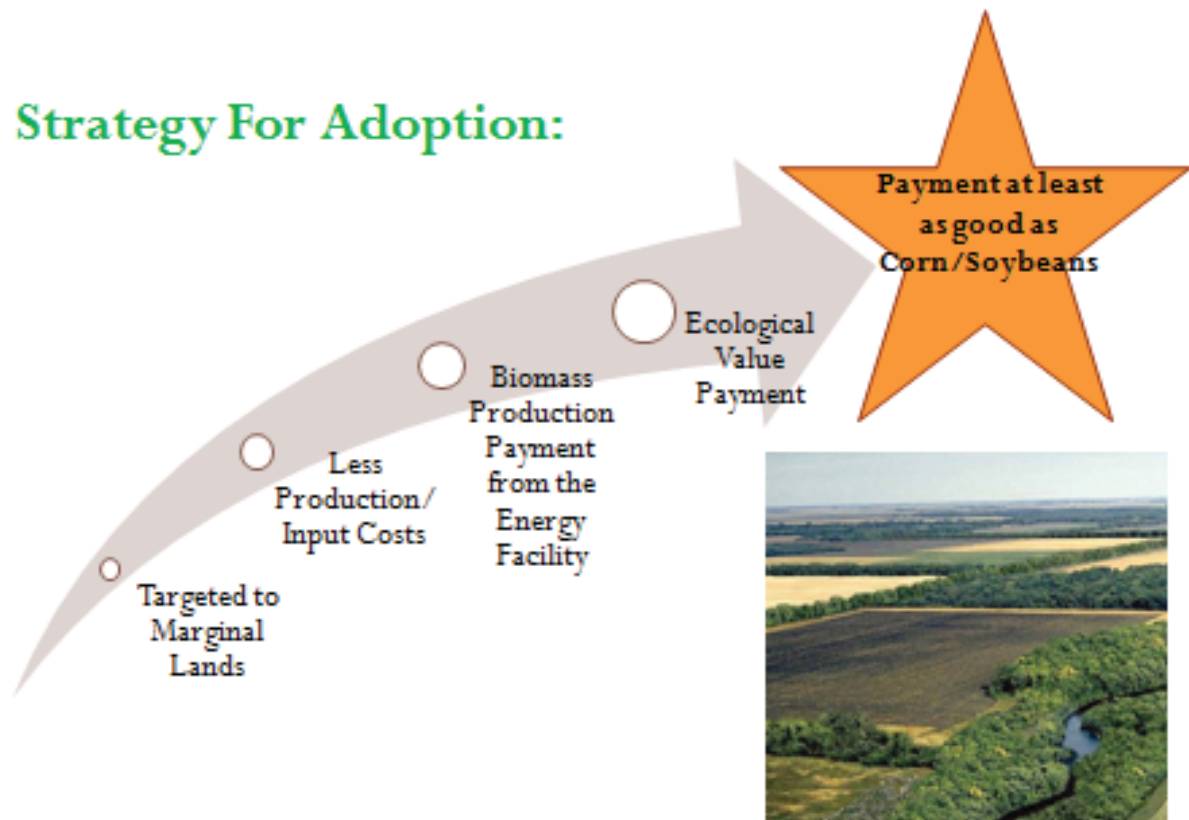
Strategy For Adoption:

Targeted to Marginal Lands

Less Production/ Input Costs

Biomass Production Payment from the Energy Facility

Ecological Value Payment

Payment at least as good as Corn/Soybeans